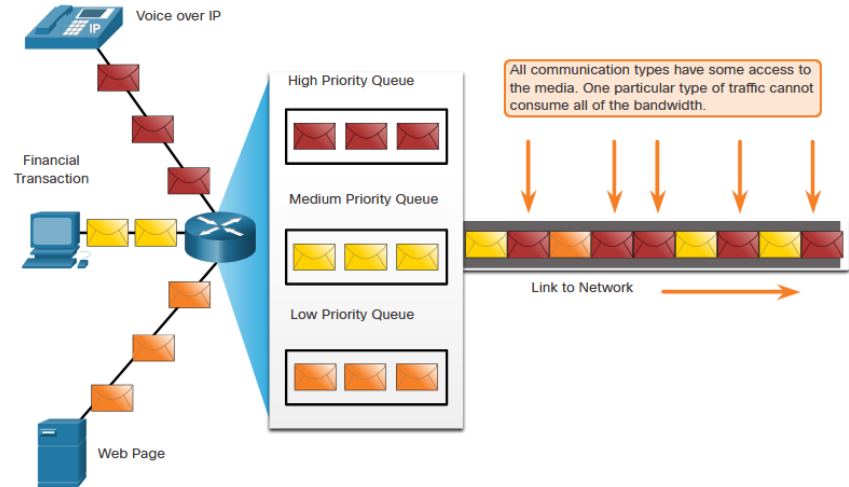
Voice over IP

IP

Financial Transaction

Web Page

High Priority Queue

Medium Priority Queue

Low Priority Queue

All communication types have some access to the media. One particular type of traffic cannot consume all of the bandwidth.

Link to Network